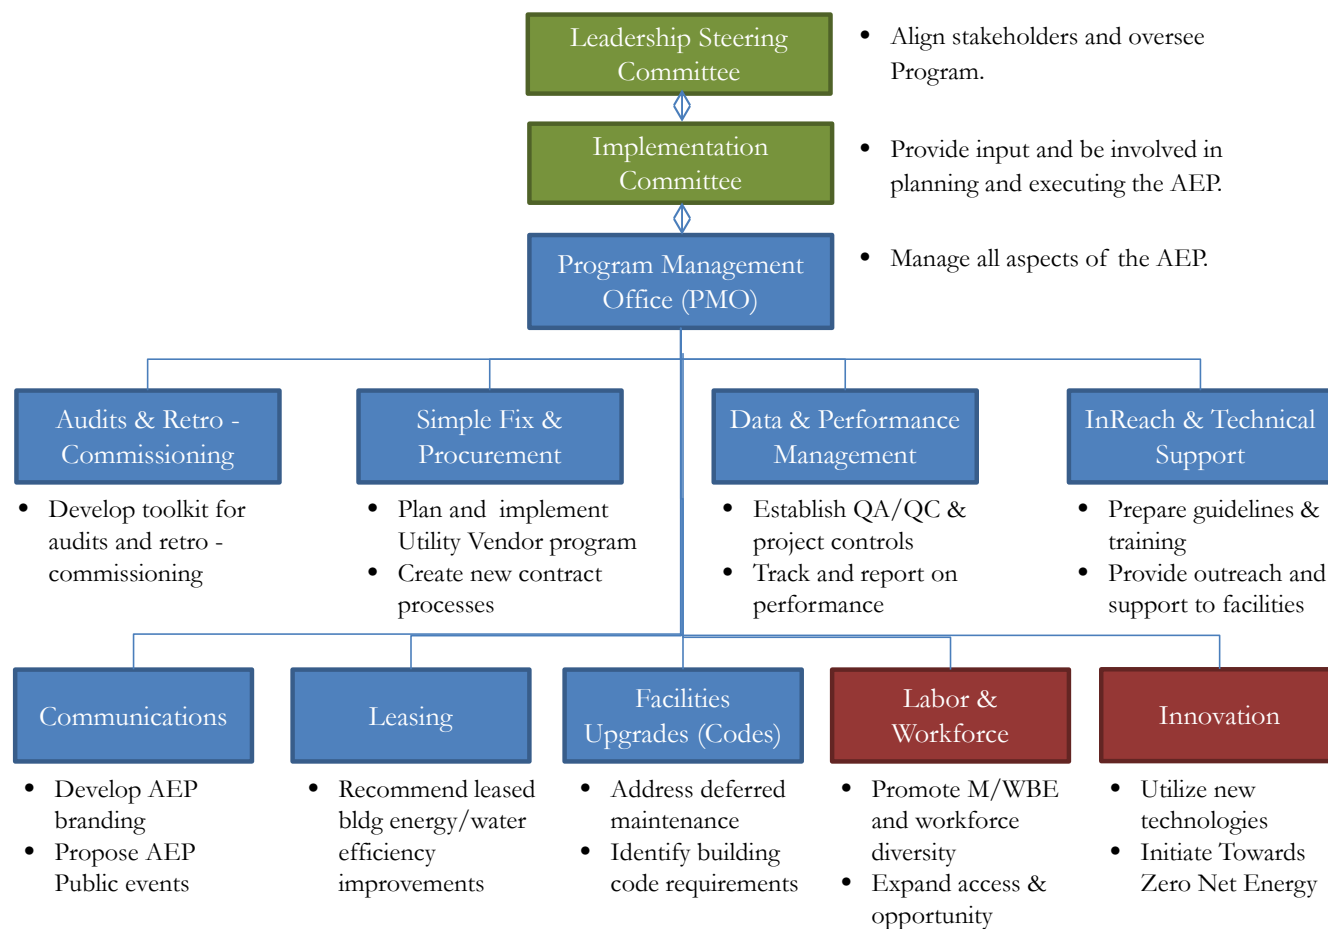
Leadership Steering Committee

• Align stakeholders and oversee Program.

Implementation Committee

• Provide input and be involved in planning and executing the AEP.

Program Management Office (PMO)

• Manage all aspects of the AEP.

Audits & Retro - Commissioning

• Develop toolkit for audits and retro - commissioning

Simple Fix & Procurement

• Plan and implement Utility Vendor program
• Create new contract processes

Data & Performance Management

• Establish QA/QC & project controls
• Track and report on performance

InReach & Technical Support

• Prepare guidelines & training
• Provide outreach and support to facilities

Communications

• Develop AEP branding
• Propose AEP Public events

Leasing

• Recommend leased bldg energy/water efficiency improvements

Facilities Upgrades (Codes)

• Address deferred maintenance
• Identify building code requirements

Labor & Workforce

• Promote M/WBE and workforce diversity
• Expand access & opportunity

Innovation

• Utilize new technologies
• Initiate Towards Zero Net Energy